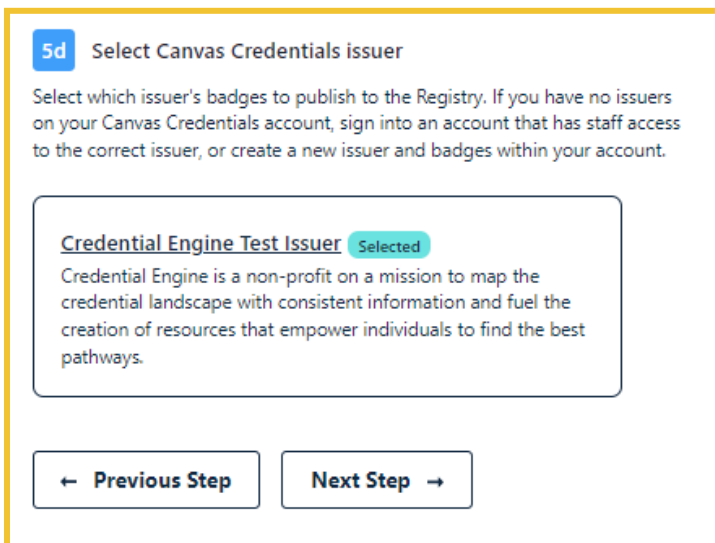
5d Select Canvas Credentials issuer

Select which issuer's badges to publish to the Registry. If you have no issuers on your Canvas Credentials account, sign into an account that has staff access to the correct issuer, or create a new issuer and badges within your account.

Credential Engine Test Issuer Selected
Credential Engine is a non-profit on a mission to map the credential landscape with consistent information and fuel the creation of resources that empower individuals to find the best pathways.

← Previous Step

Next Step →